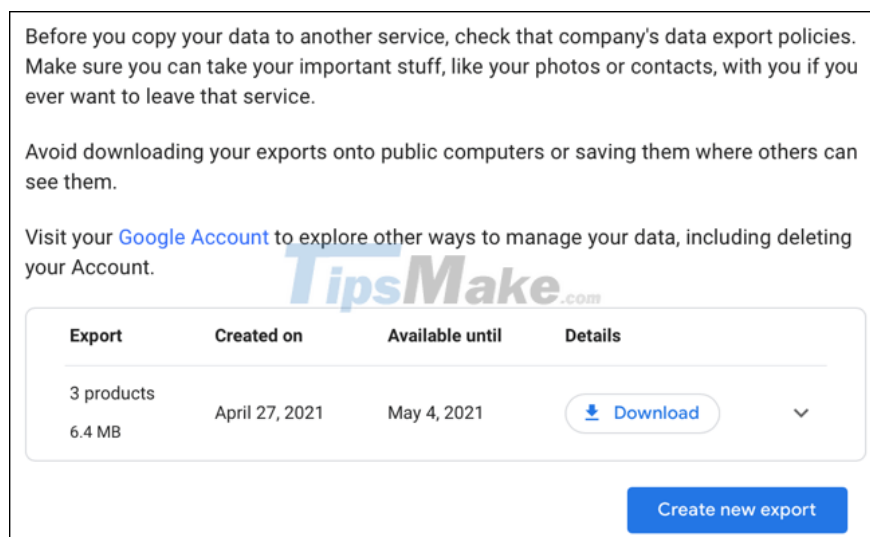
Before you copy your data to another service, check that company's data export policies. Make sure you can take your important stuff, like your photos or contacts, with you if you ever want to leave that service.

Avoid downloading your exports onto public computers or saving them where others can see them.

Visit your Google Account to explore other ways to manage your data, including deleting your Account.

TipsMake.com

| Export | Created on | Available until | Details |
|---|---|---|---|
| 3 products 6.4 MB | April 27, 2021 | May 4, 2021 | Download |

Create new export